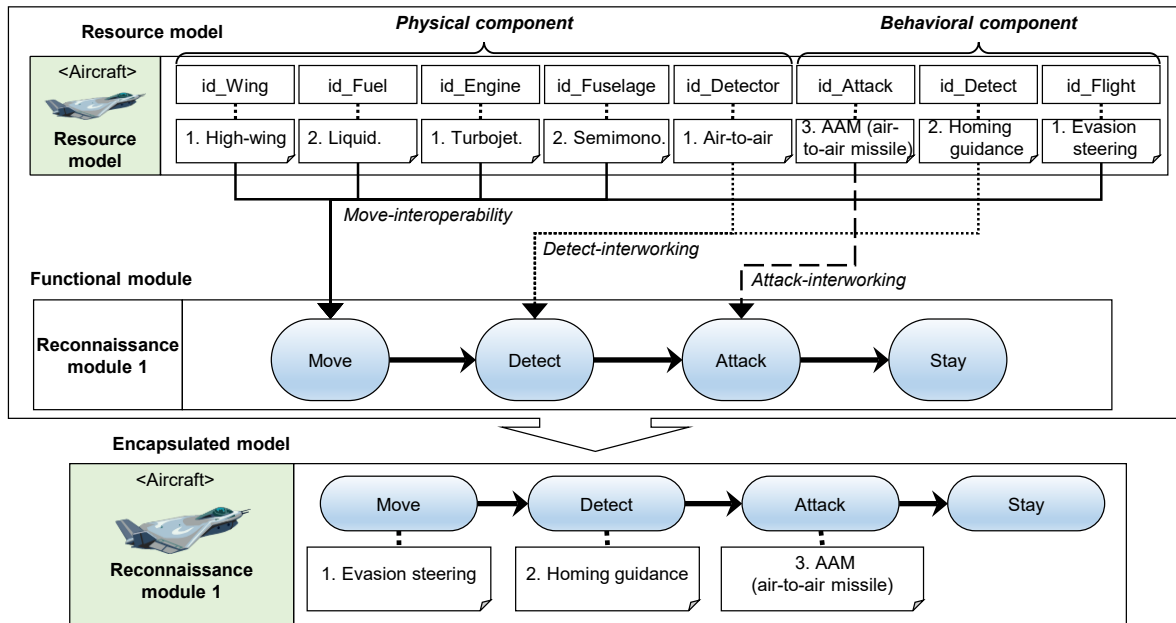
Resource model

Physical component

Behavioral component

<Aircraft>

Resource model

| id_Wing | id_Fuel | id_Engine | id_Fuselage | id_Detector | id_Attack | id_Detect | id_Flight |
|---|---|---|---|---|---|---|---|
| 1. High-wing | 2. Liquid. | 1. Turbojet. | 2. Semimono. | 1. Air-to-air | 3. AAM (air-to-air missile) | 2. Homing guidance | 1. Evasion steering |

Move-interoperability

Detect-interworking

Attack-interworking

Functional module

Reconnaissance module 1

Move

Detect

Attack

Stay

Encapsulated model

<Aircraft>

Reconnaissance module 1

Move

Detect

Attack

Stay

1. Evasion steering

2. Homing guidance

3. AAM (air-to-air missile)